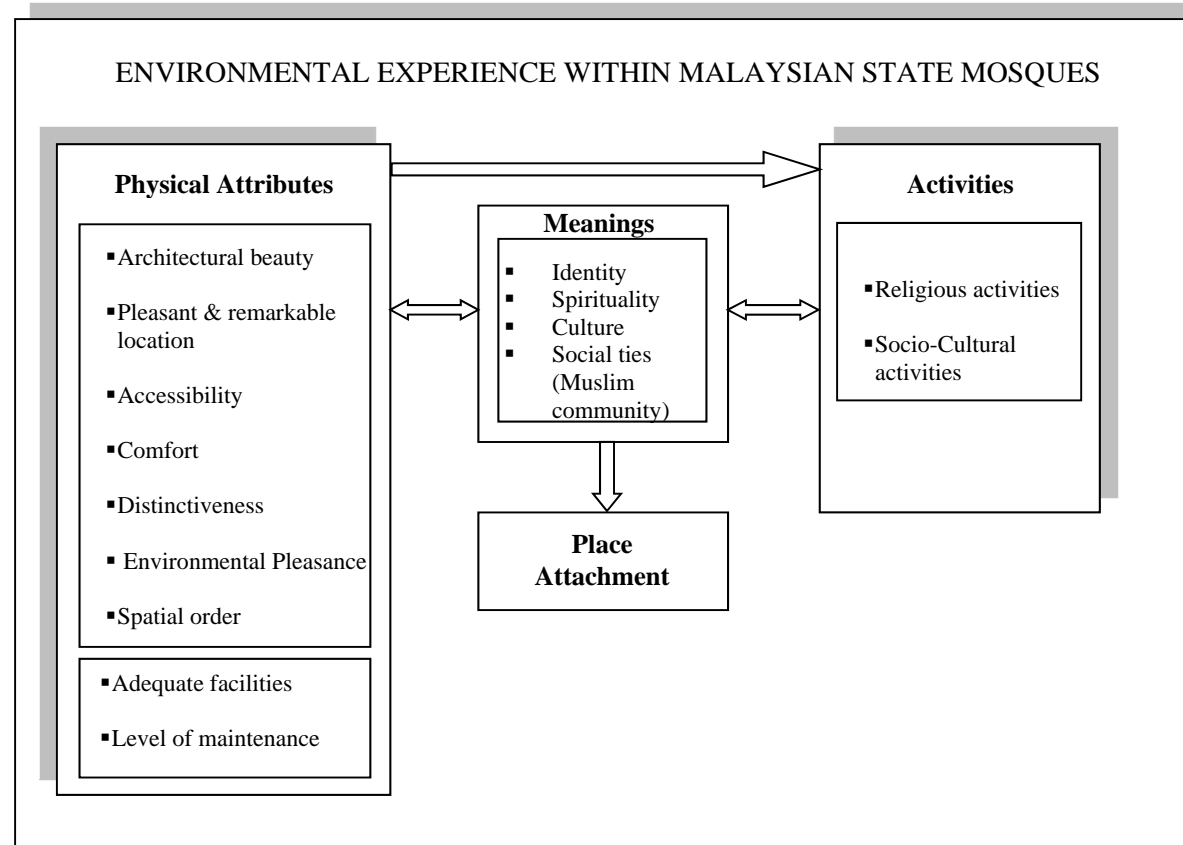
ENVIRONMENTAL EXPERIENCE WITHIN MALAYSIAN STATE MOSQUES

**Physical Attributes**

- Architectural beauty
- Pleasant & remarkable location
- Accessibility
- Comfort
- Distinctiveness
- Environmental Pleasance
- Spatial order

- Adequate facilities
- Level of maintenance

**Meanings**

- Identity
- Spirituality
- Culture
- Social ties (Muslim community)

**Place Attachment**

**Activities**

- Religious activities
- Socio-Cultural activities